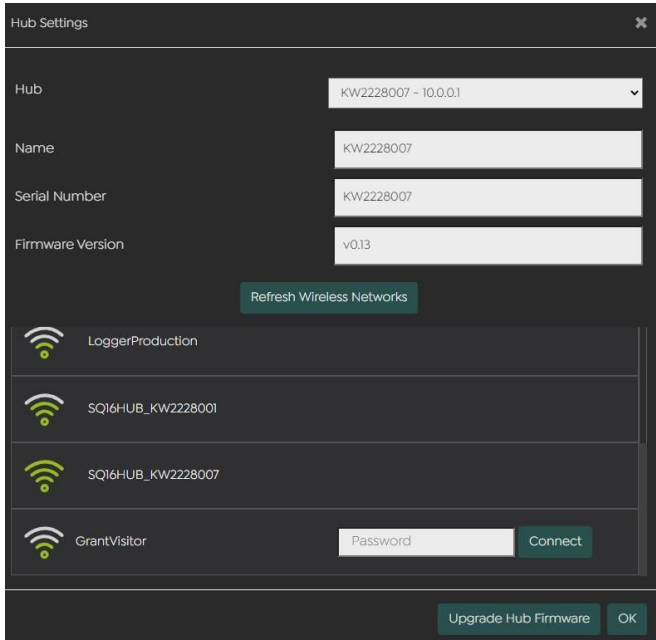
Hub Settings

Hub
KW2228007 - 10.0.0.1

Name
KW2228007

Serial Number
KW2228007

Firmware Version
v0.13

Refresh Wireless Networks

LoggerProduction

SQ16HUB_KW2228001

SQ16HUB_KW2228007

GrantVisitor
Password
Connect

Upgrade Hub Firmware
OK